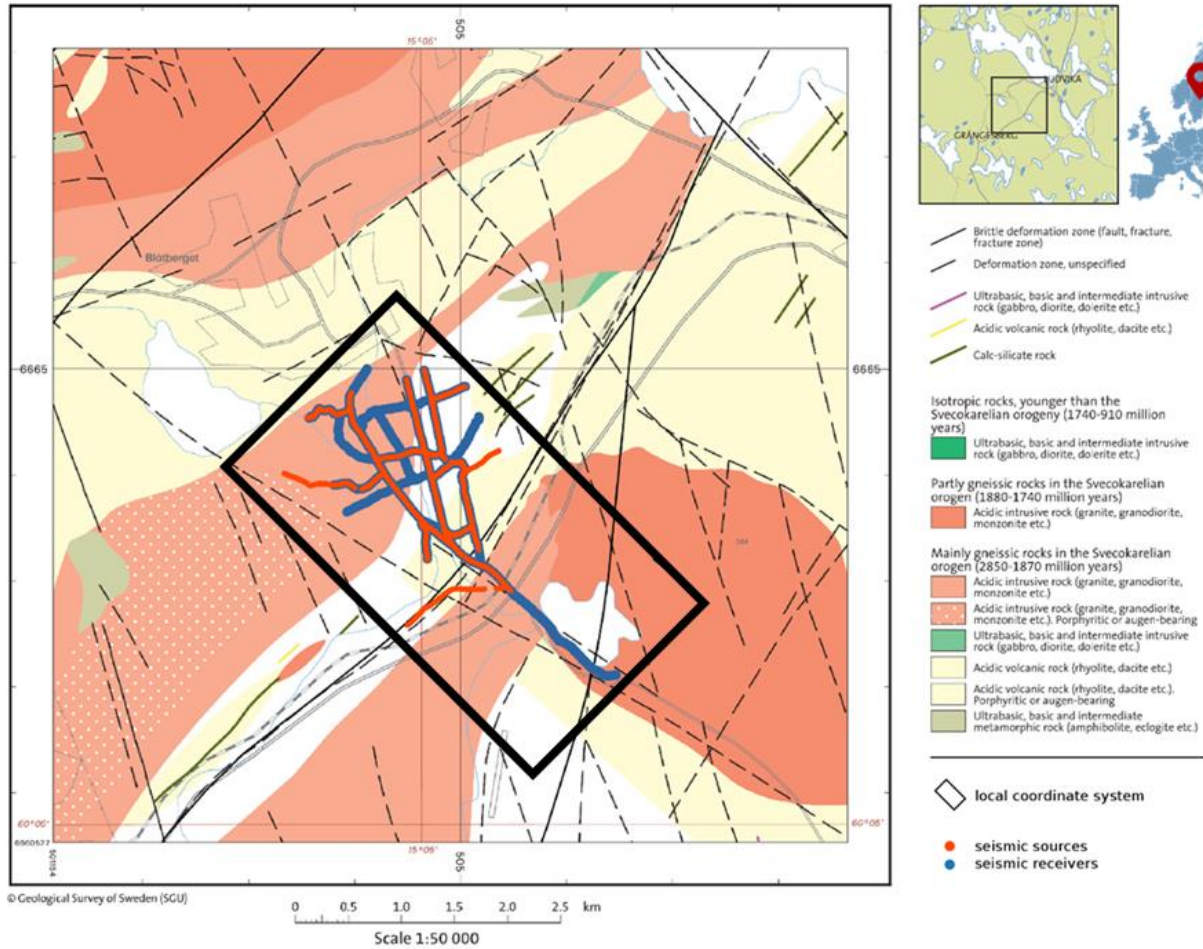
505
15°05'
Blötberget
6665
6665
60°05'
60°05'
6560527
501154
15°05'
505
584

LUDVIKA
GRÄNGESBERG

Brittle deformation zone (fault, fracture, fracture zone)
Deformation zone, unspecified
Ultrabasic, basic and intermediate intrusive rock (gabbro, diorite, dolerite etc.)
Acidic volcanic rock (rhyolite, dacite etc.)
Calc-silicate rock

Isotropic rocks, younger than the Svecokarelian orogeny (1740-910 million years)
Ultrabasic, basic and intermediate intrusive rock (gabbro, diorite, dolerite etc.)

Partly gneissic rocks in the Svecokarelian orogen (1880-1740 million years)
Acidic intrusive rock (granite, granodiorite, monzonite etc.)

Mainly gneissic rocks in the Svecokarelian orogen (2850-1870 million years)
Acidic intrusive rock (granite, granodiorite, monzonite etc.)
Acidic intrusive rock (granite, granodiorite, monzonite etc.). Porphyritic or augen-bearing
Ultrabasic, basic and intermediate intrusive rock (gabbro, diorite, dolerite etc.)
Acidic volcanic rock (rhyolite, dacite etc.)
Acidic volcanic rock (rhyolite, dacite etc.). Porphyritic or augen-bearing
Ultrabasic, basic and intermediate metamorphic rock (amphibolite, eclogite etc.)

local coordinate system

seismic sources
seismic receivers

© Geological Survey of Sweden (SGU)

0 0.5 1.0 1.5 2.0 2.5 km
Scale 1:50 000